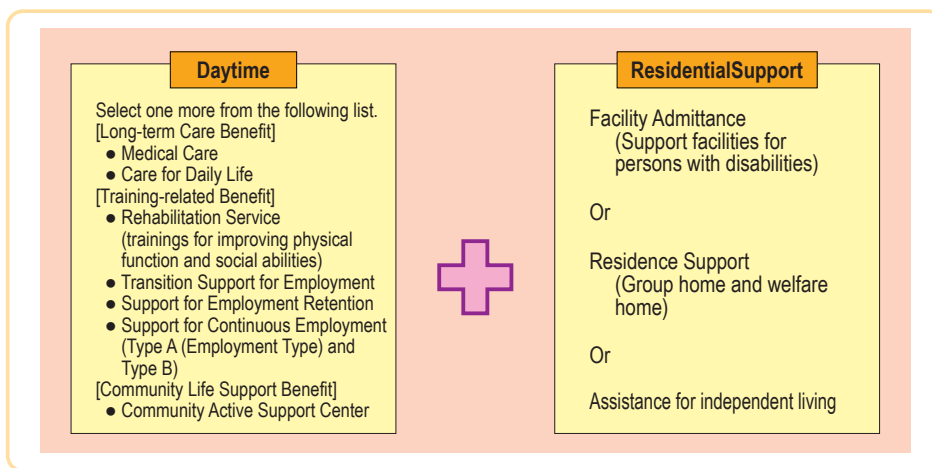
Daytime

Select one more from the following list.
[Long-term Care Benefit]
● Medical Care
● Care for Daily Life
[Training-related Benefit]
● Rehabilitation Service (trainings for improving physical function and social abilities)
● Transition Support for Employment
● Support for Employment Retention
● Support for Continuous Employment (Type A (Employment Type) and Type B)
[Community Life Support Benefit]
● Community Active Support Center

ResidentialSupport

Facility Admittance (Support facilities for persons with disabilities)

Or

Residence Support (Group home and welfare home)

Or

Assistance for independent living